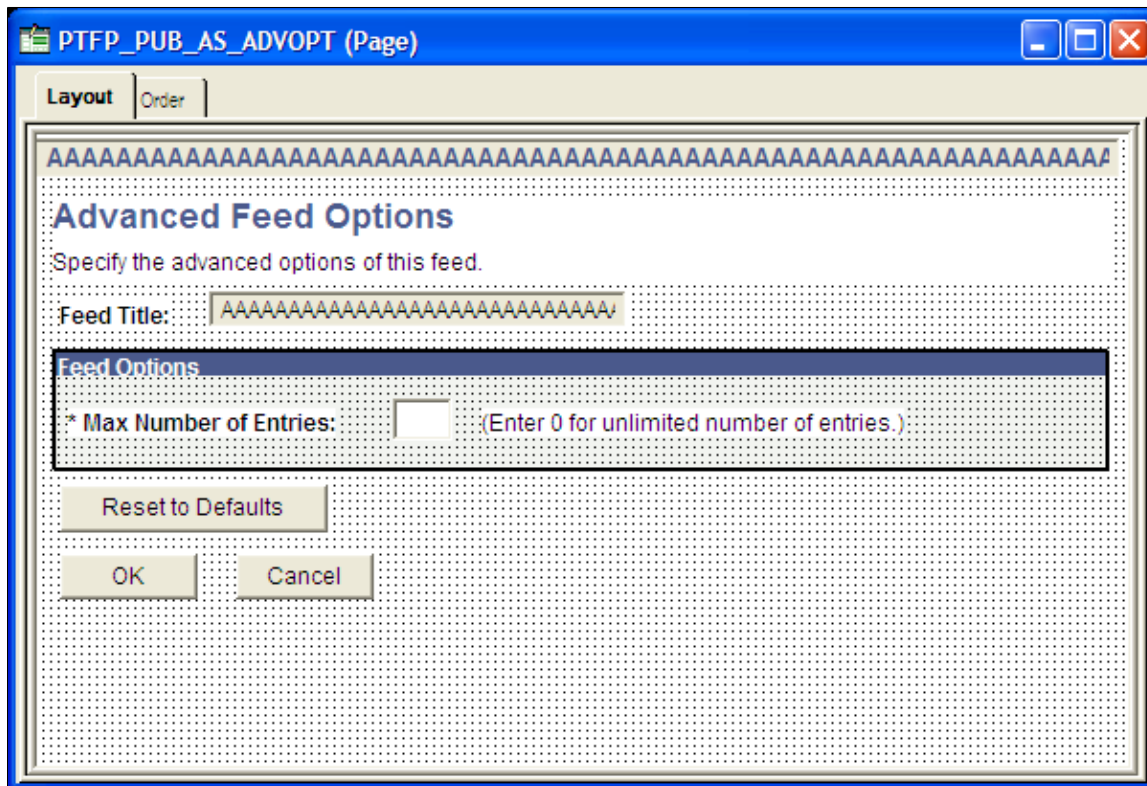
PTFP_PUB_AS_ADVOPT (Page)

Layout | Order

AAAAAAAAAAAAAAAAAAAAAAAAAAAAAAAAAAAAAAAAAAAAAAAAAAAAAAAAAAAAAAA

Advanced Feed Options

Specify the advanced options of this feed.

Feed Title: AAAAAAAAAAAAAAAAAAAAAAAAAAAAAA

Feed Options

* Max Number of Entries: (Enter 0 for unlimited number of entries.)

Reset to Defaults

OK Cancel